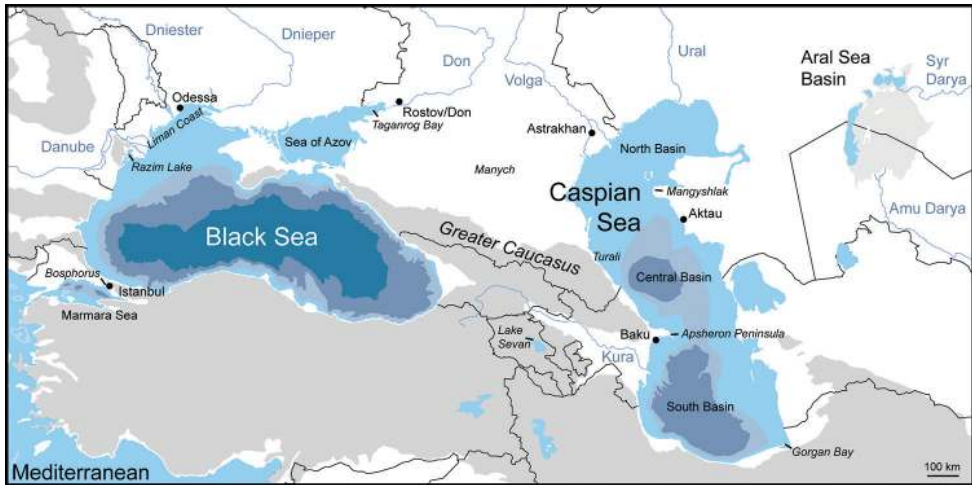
Dniester
Dnieper
Don
Ural
Aral Sea Basin
Syr Darya
Odessa
Rostov/Don
Volga
Liman Coast
Sea of Azov
Taganrog Bay
Astrakhan
North Basin
Danube
Razim Lake
Manych
Caspian Sea
Mangyshlak
Aktau
Amu Darya
Black Sea
Greater Caucasus
Turali
Central Basin
Bosphorus
Istanbul
Marmara Sea
Lake Sevan
Baku
Apsheron Peninsula
Kura
South Basin
Gorgan Bay
Mediterranean
100 km